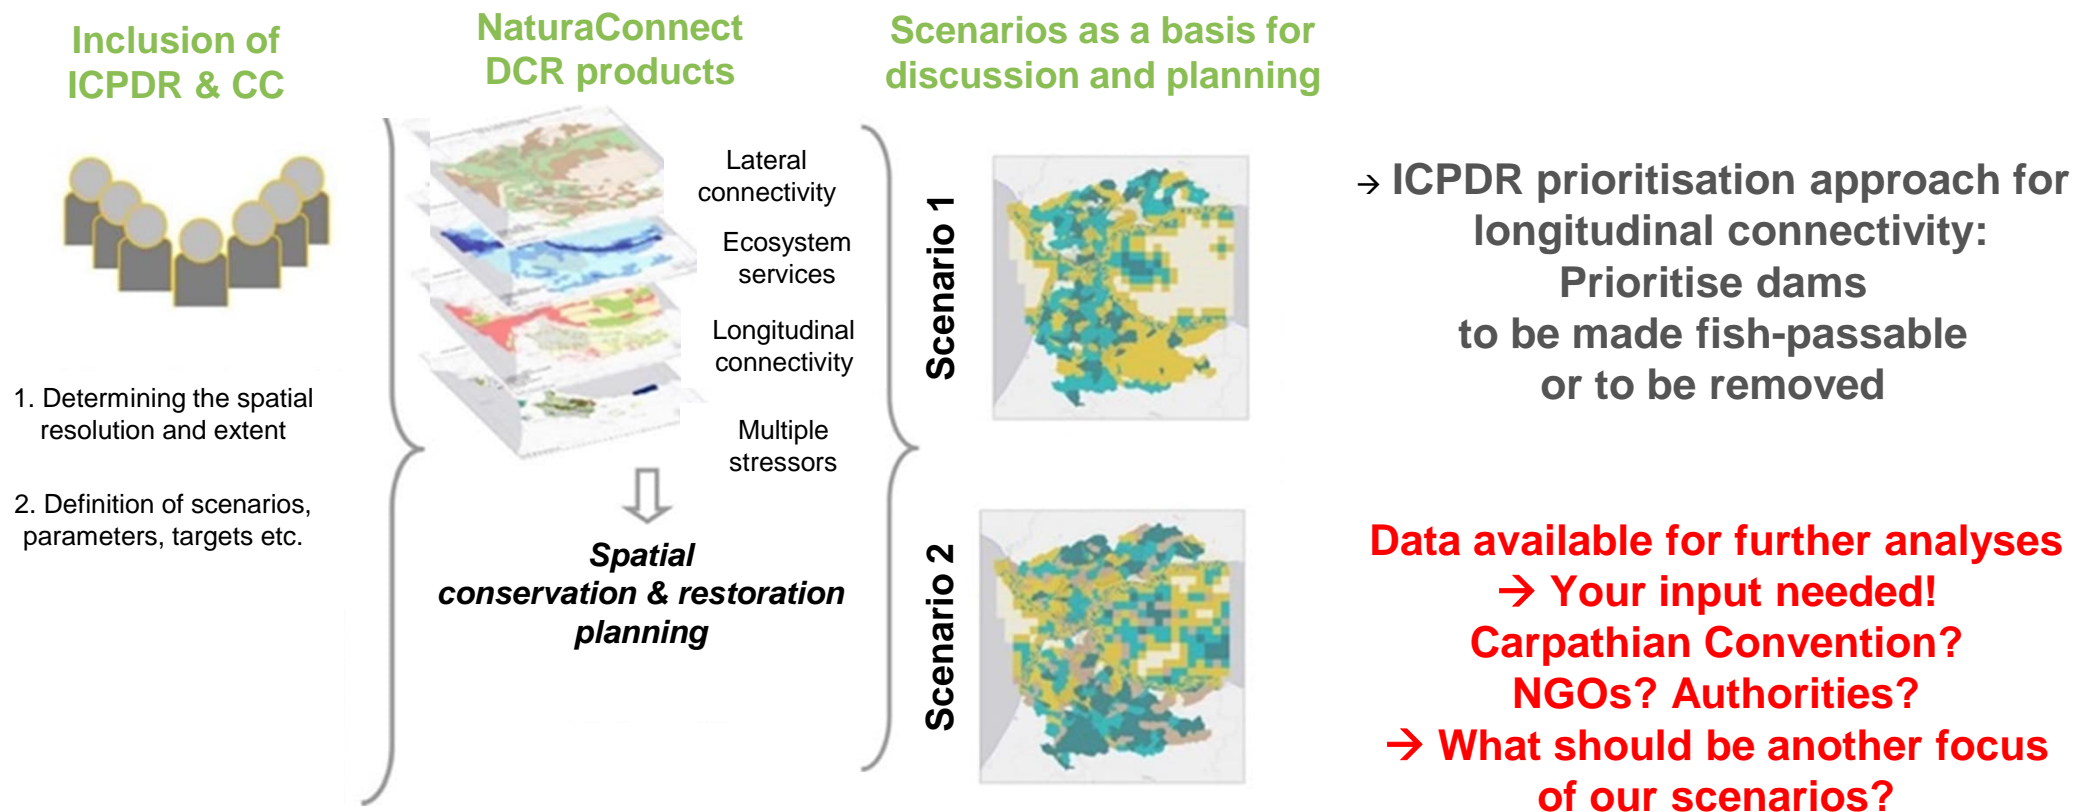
Inclusion of ICPDR & CC

1. Determining the spatial resolution and extent

2. Definition of scenarios, parameters, targets etc.

NaturaConnect DCR products

Lateral connectivity

Ecosystem services

Longitudinal connectivity

Multiple stressors

*Spatial conservation & restoration planning*

Scenarios as a basis for discussion and planning

Scenario 1

Scenario 2

→ ICPDR prioritisation approach for longitudinal connectivity: Prioritise dams to be made fish-passable or to be removed

Data available for further analyses
→ Your input needed!
Carpathian Convention?
NGOs? Authorities?
→ What should be another focus of our scenarios?